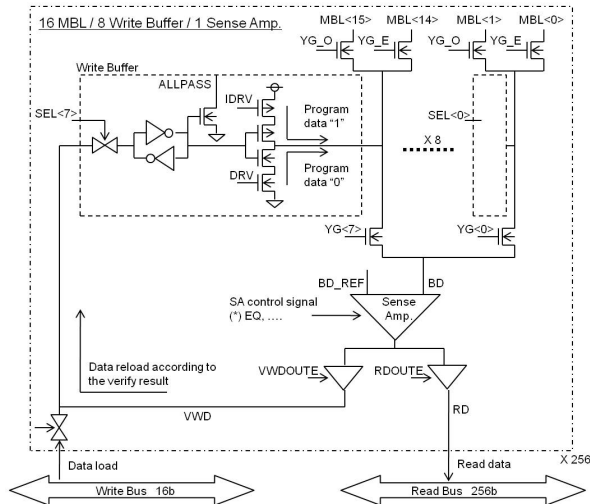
16 MBL / 8 Write Buffer / 1 Sense Amp.

MBL<15> MBL<14> MBL<1> MBL<0>

YG_O YG_E YG_O YG_E

Write Buffer

ALLPASS

IDRV

Program data "1"

SEL<7>

SEL<0>

X 8

Program data "0"

DRV

YG<7>

YG<0>

BD_REF

BD

SA control signal (*) EQ, ....

Sense Amp.

Data reload according to the verify result

VWDOUTE

RDOUTE

VWD

RD

X 256

Data load

Read data

Write Bus 16b

Read Bus 256b